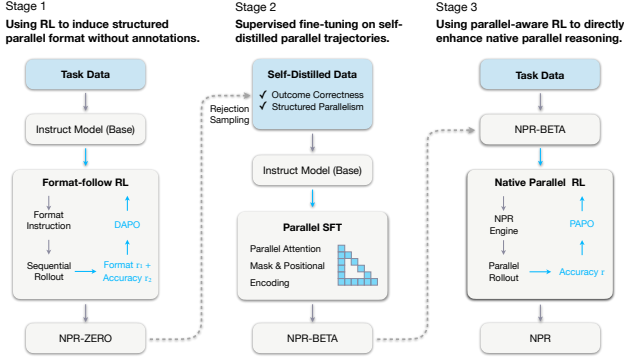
Stage 1
Using RL to induce structured parallel format without annotations.

Task Data

Instruct Model (Base)

Format-follow RL

Format Instruction

DAPO

Sequential Rollout

Format $r_1$ + Accuracy $r_2$

NPR-ZERO

Stage 2
Supervised fine-tuning on self-distilled parallel trajectories.

Rejection Sampling

Self-Distilled Data
✓ Outcome Correctness
✓ Structured Parallelism

Instruct Model (Base)

Parallel SFT

Parallel Attention Mask & Positional Encoding

NPR-BETA

Stage 3
Using parallel-aware RL to directly enhance native parallel reasoning.

Task Data

NPR-BETA

Native Parallel RL

NPR Engine

PAPO

Parallel Rollout

Accuracy r

NPR